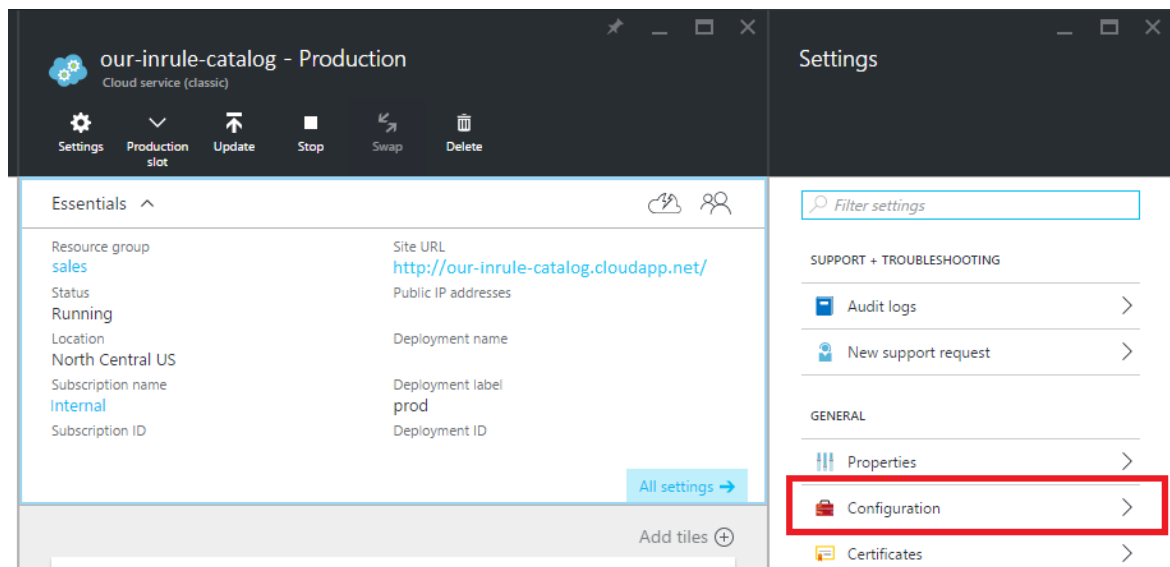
our-inrule-catalog - Production
Cloud service (classic)

Settings
Production slot
Update
Stop
Swap
Delete

Essentials

Resource group
sales
Status
Running
Location
North Central US
Subscription name
Internal
Subscription ID

Site URL
http://our-inrule-catalog.cloudapp.net/
Public IP addresses
Deployment name
Deployment label
prod
Deployment ID

All settings →

Add tiles

Settings

Filter settings

SUPPORT + TROUBLESHOOTING
Audit logs
New support request

GENERAL
Properties
Configuration
Certificates